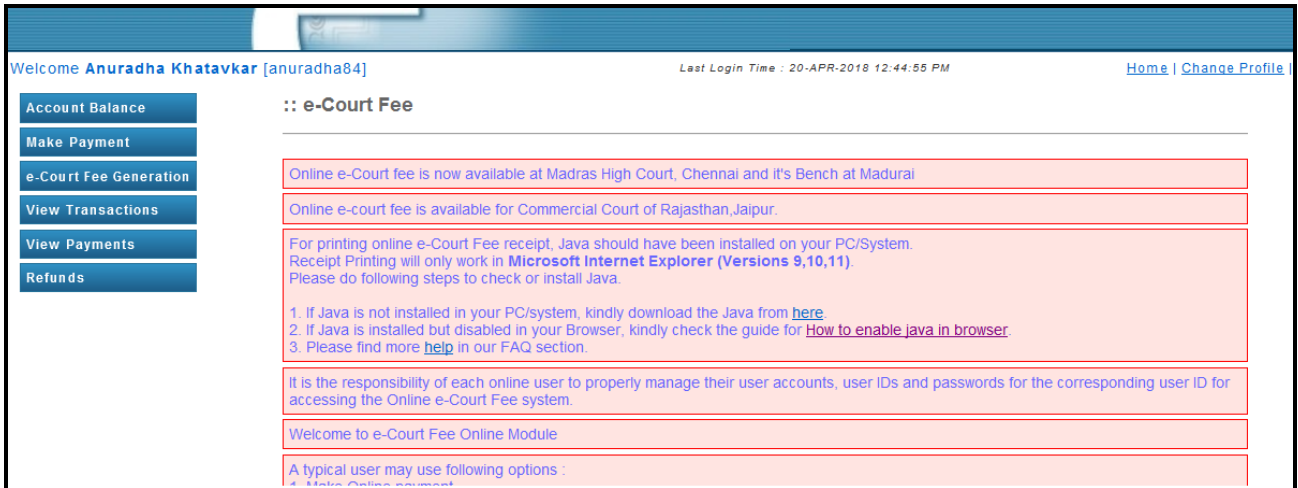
Welcome Anuradha Khatavkar [anuradha84]

Last Login Time : 20-APR-2018 12:44:55 PM

Home | Change Profile |

Account Balance

Make Payment

e-Court Fee Generation

View Transactions

View Payments

Refunds

:: e-Court Fee

Online e-Court fee is now available at Madras High Court, Chennai and it's Bench at Madurai

Online e-court fee is available for Commercial Court of Rajasthan,Jaipur.

For printing online e-Court Fee receipt, Java should have been installed on your PC/System.
Receipt Printing will only work in Microsoft Internet Explorer (Versions 9,10,11).
Please do following steps to check or install Java.

1. If Java is not installed in your PC/system, kindly download the Java from here.
2. If Java is installed but disabled in your Browser, kindly check the guide for How to enable java in browser.
3. Please find more help in our FAQ section.

It is the responsibility of each online user to properly manage their user accounts, user IDs and passwords for the corresponding user ID for accessing the Online e-Court Fee system.

Welcome to e-Court Fee Online Module

A typical user may use following options :
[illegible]